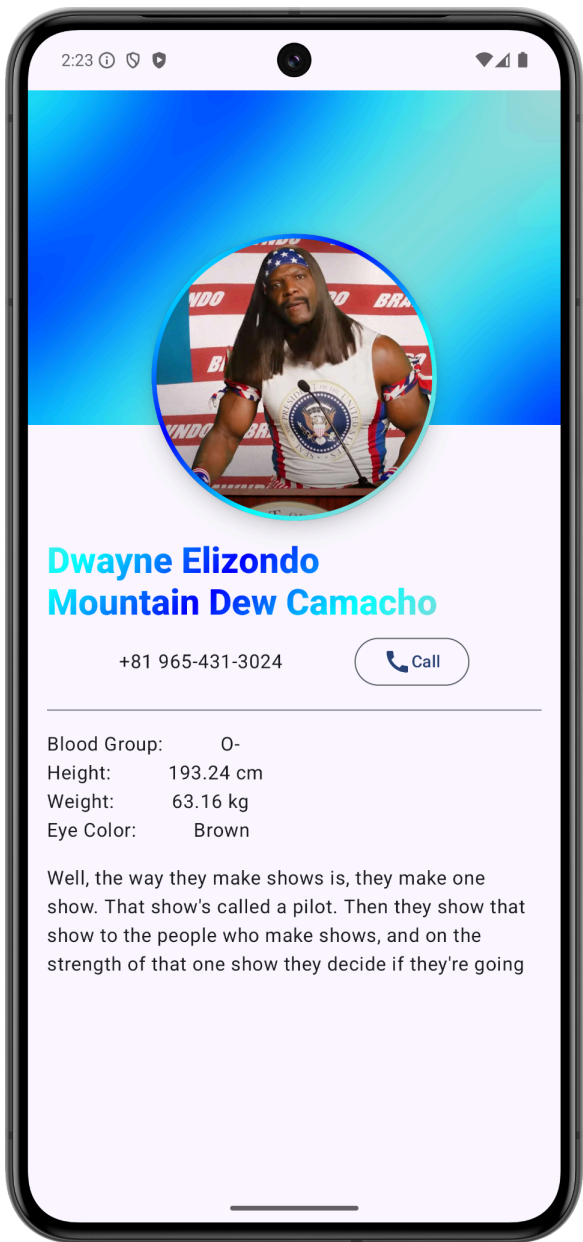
2:23

BRANDO BRANDO BRANDO BRANDO BRANDO

Dwayne Elizondo Mountain Dew Camacho

+81 965-431-3024

Call

Blood Group: O-
Height: 193.24 cm
Weight: 63.16 kg
Eye Color: Brown

Well, the way they make shows is, they make one show. That show's called a pilot. Then they show that show to the people who make shows, and on the strength of that one show they decide if they're going